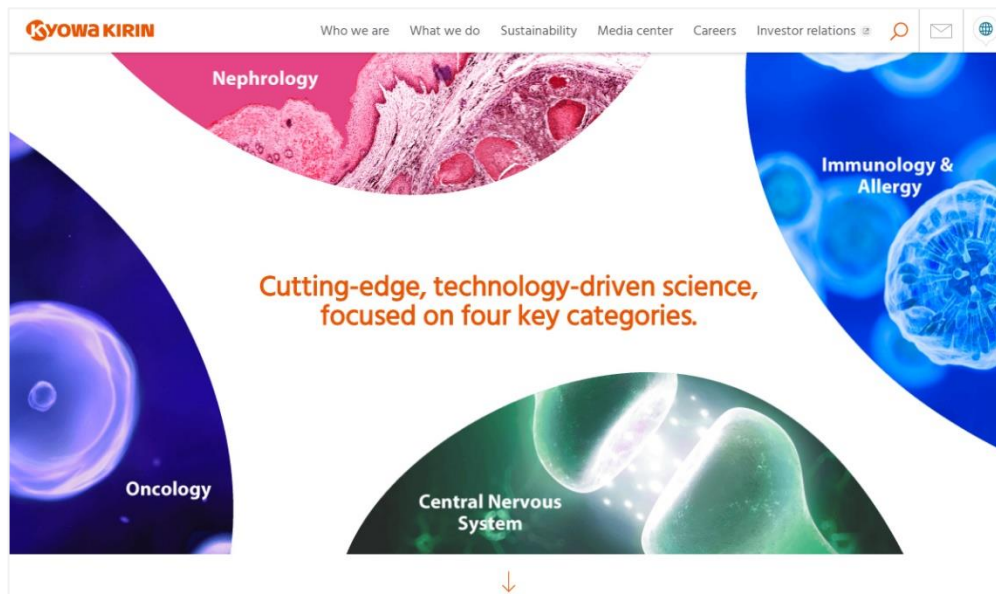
KYOWA KIRIN

Who we are What we do Sustainability Media center Careers Investor relations

Nephrology

Immunology & Allergy

Cutting-edge, technology-driven science, focused on four key categories.

Oncology

Central Nervous System